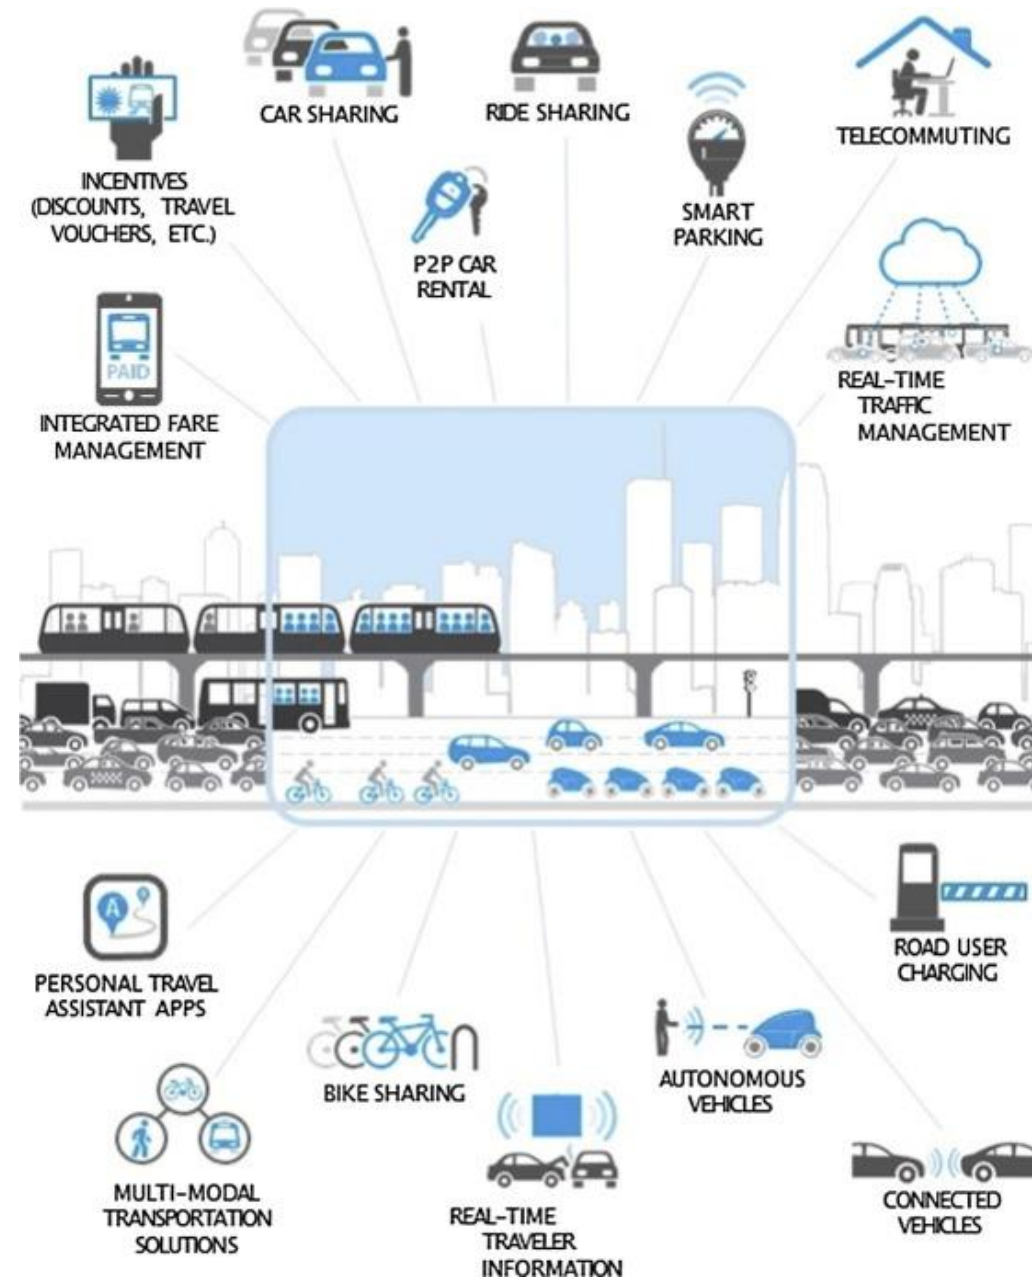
CAR SHARING

RIDE SHARING

TELECOMMUTING

INCENTIVES (DISCOUNTS, TRAVEL VOUCHERS, ETC.)

SMART PARKING

P2P CAR RENTAL

PAID

INTEGRATED FARE MANAGEMENT

REAL-TIME TRAFFIC MANAGEMENT

A

PERSONAL TRAVEL ASSISTANT APPS

ROAD USER CHARGING

BIKE SHARING

AUTONOMOUS VEHICLES

MULTI-MODAL TRANSPORTATION SOLUTIONS

REAL-TIME TRAVELER INFORMATION

CONNECTED VEHICLES